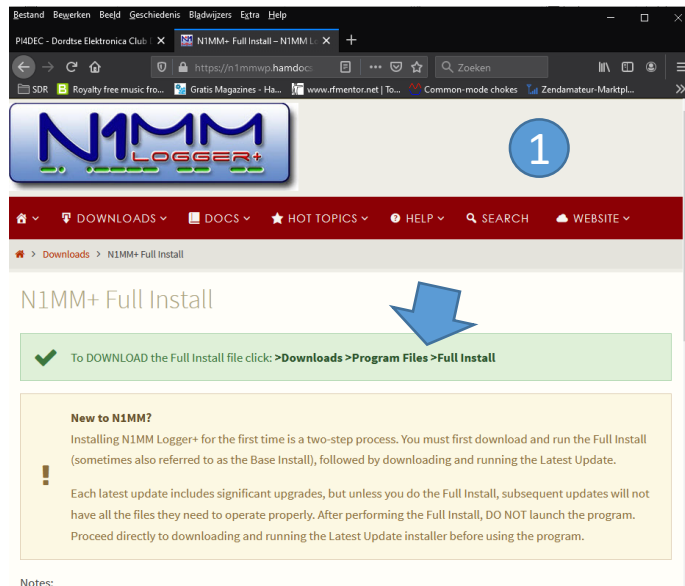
Bestand Bewerken Beeld Geschiedenis Bladwijzers Extra Help

PI4DEC - Dordtse Elektronica Club | ✕ N1MM+ Full Install – N1MM Lo ✕ +

https://n1mmwp.hamdocs ··· Zoeken

SDR Royalty free music fro... Gratis Magazines - Ha... www.rfmentor.net | To... Common-mode chokes Zendamateur-Marktpl...

N1MM LOGGER+

1

DOWNLOADS DOCS HOT TOPICS HELP SEARCH WEBSITE

Downloads > N1MM+ Full Install

N1MM+ Full Install

To DOWNLOAD the Full Install file click: >Downloads >Program Files >Full Install

New to N1MM?

Installing N1MM Logger+ for the first time is a two-step process. You must first download and run the Full Install (sometimes also referred to as the Base Install), followed by downloading and running the Latest Update.

Each latest update includes significant upgrades, but unless you do the Full Install, subsequent updates will not have all the files they need to operate properly. After performing the Full Install, DO NOT launch the program. Proceed directly to downloading and running the Latest Update installer before using the program.

Notes: